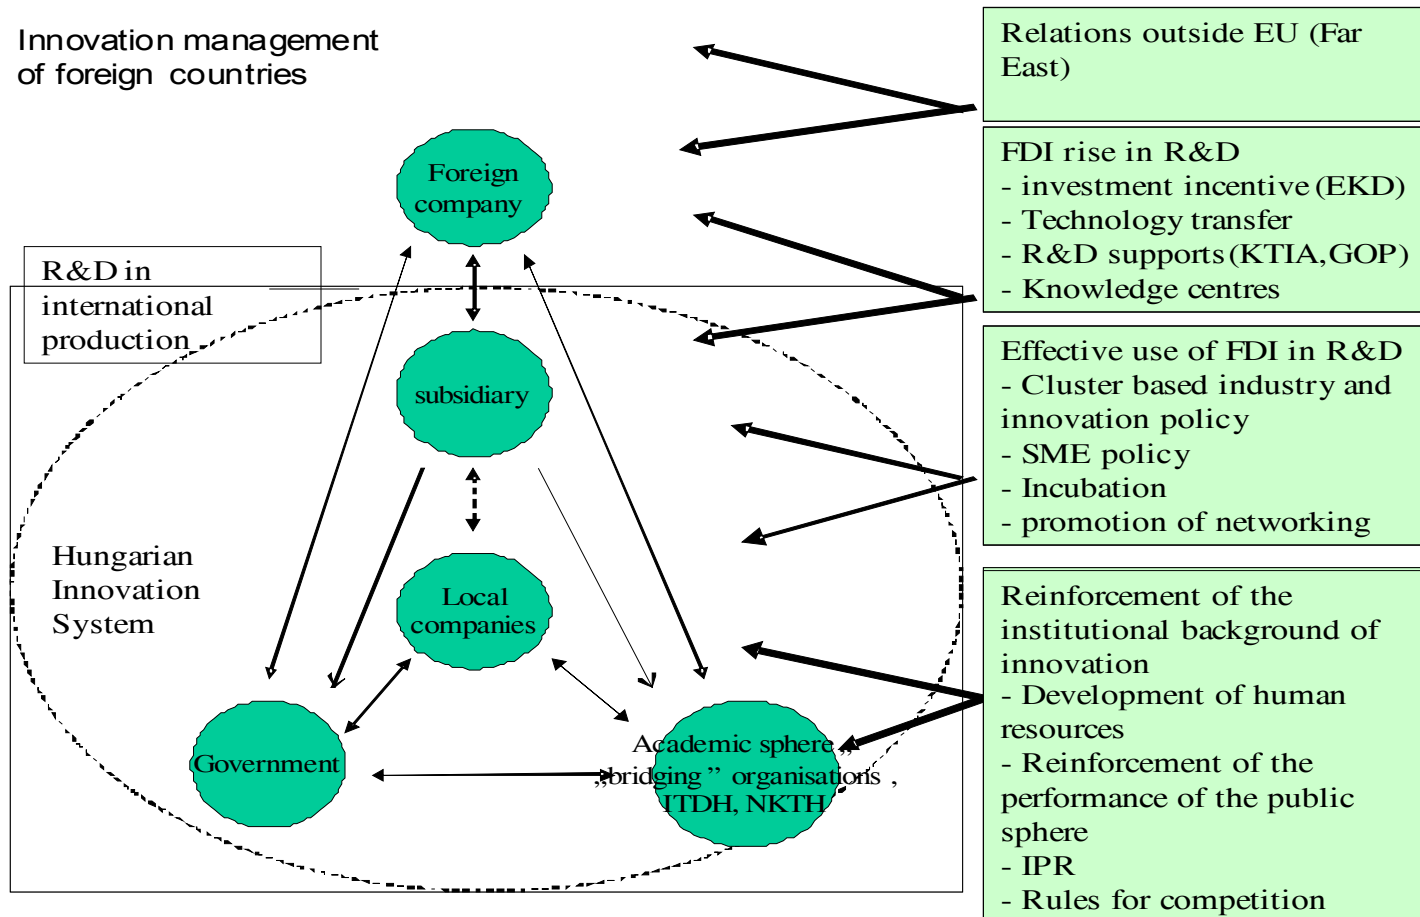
Innovation management of foreign countries

Relations outside EU (Far East)

FDI rise in R&D
- investment incentive (EKD)
- Technology transfer
- R&D supports (KTIA, GOP)
- Knowledge centres

Effective use of FDI in R&D
- Cluster based industry and innovation policy
- SME policy
- Incubation
- promotion of networking

Reinforcement of the institutional background of innovation
- Development of human resources
- Reinforcement of the performance of the public sphere
- IPR
- Rules for competition

R&D in international production

Foreign company

subsidiary

Local companies

Hungarian Innovation System

Government

Academic sphere, „bridging" organisations, ITDH, NKTH